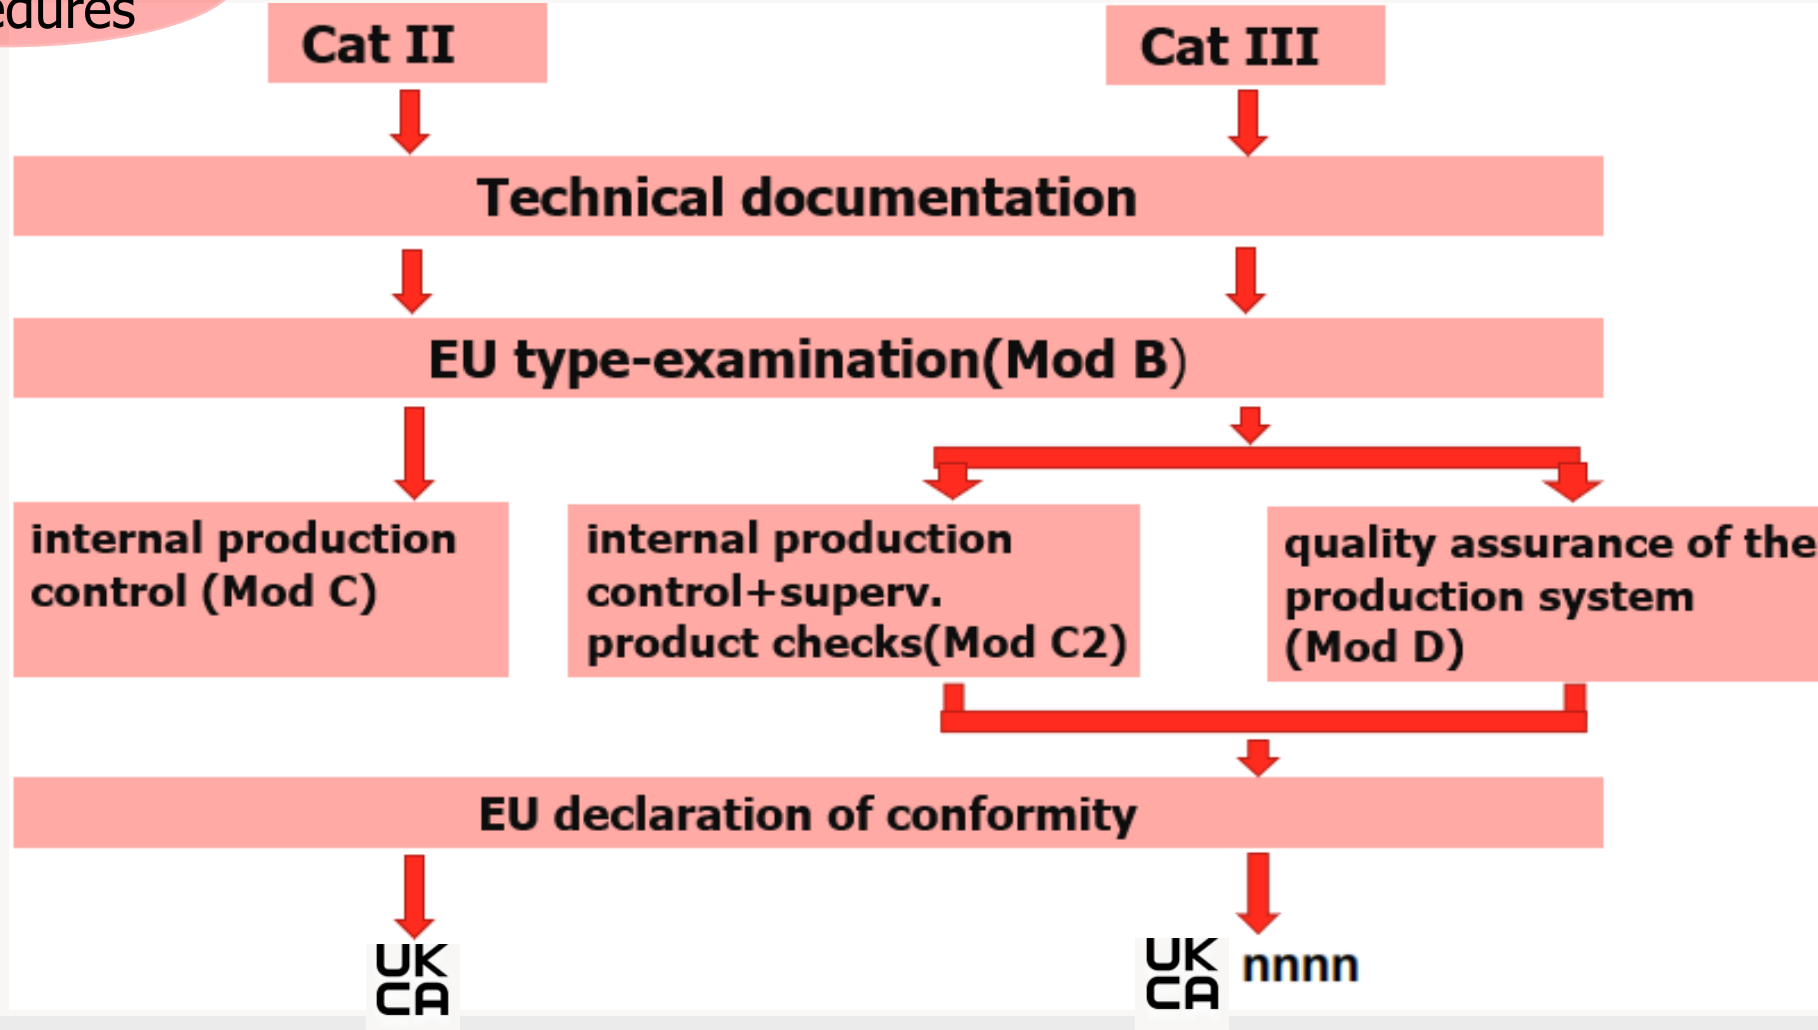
edures

Cat II

Cat III

Technical documentation

EU type-examination(Mod B)

internal production control (Mod C)

internal production control+superv. product checks(Mod C2)

quality assurance of the production system (Mod D)

EU declaration of conformity

UK CA

UK CA nnnn